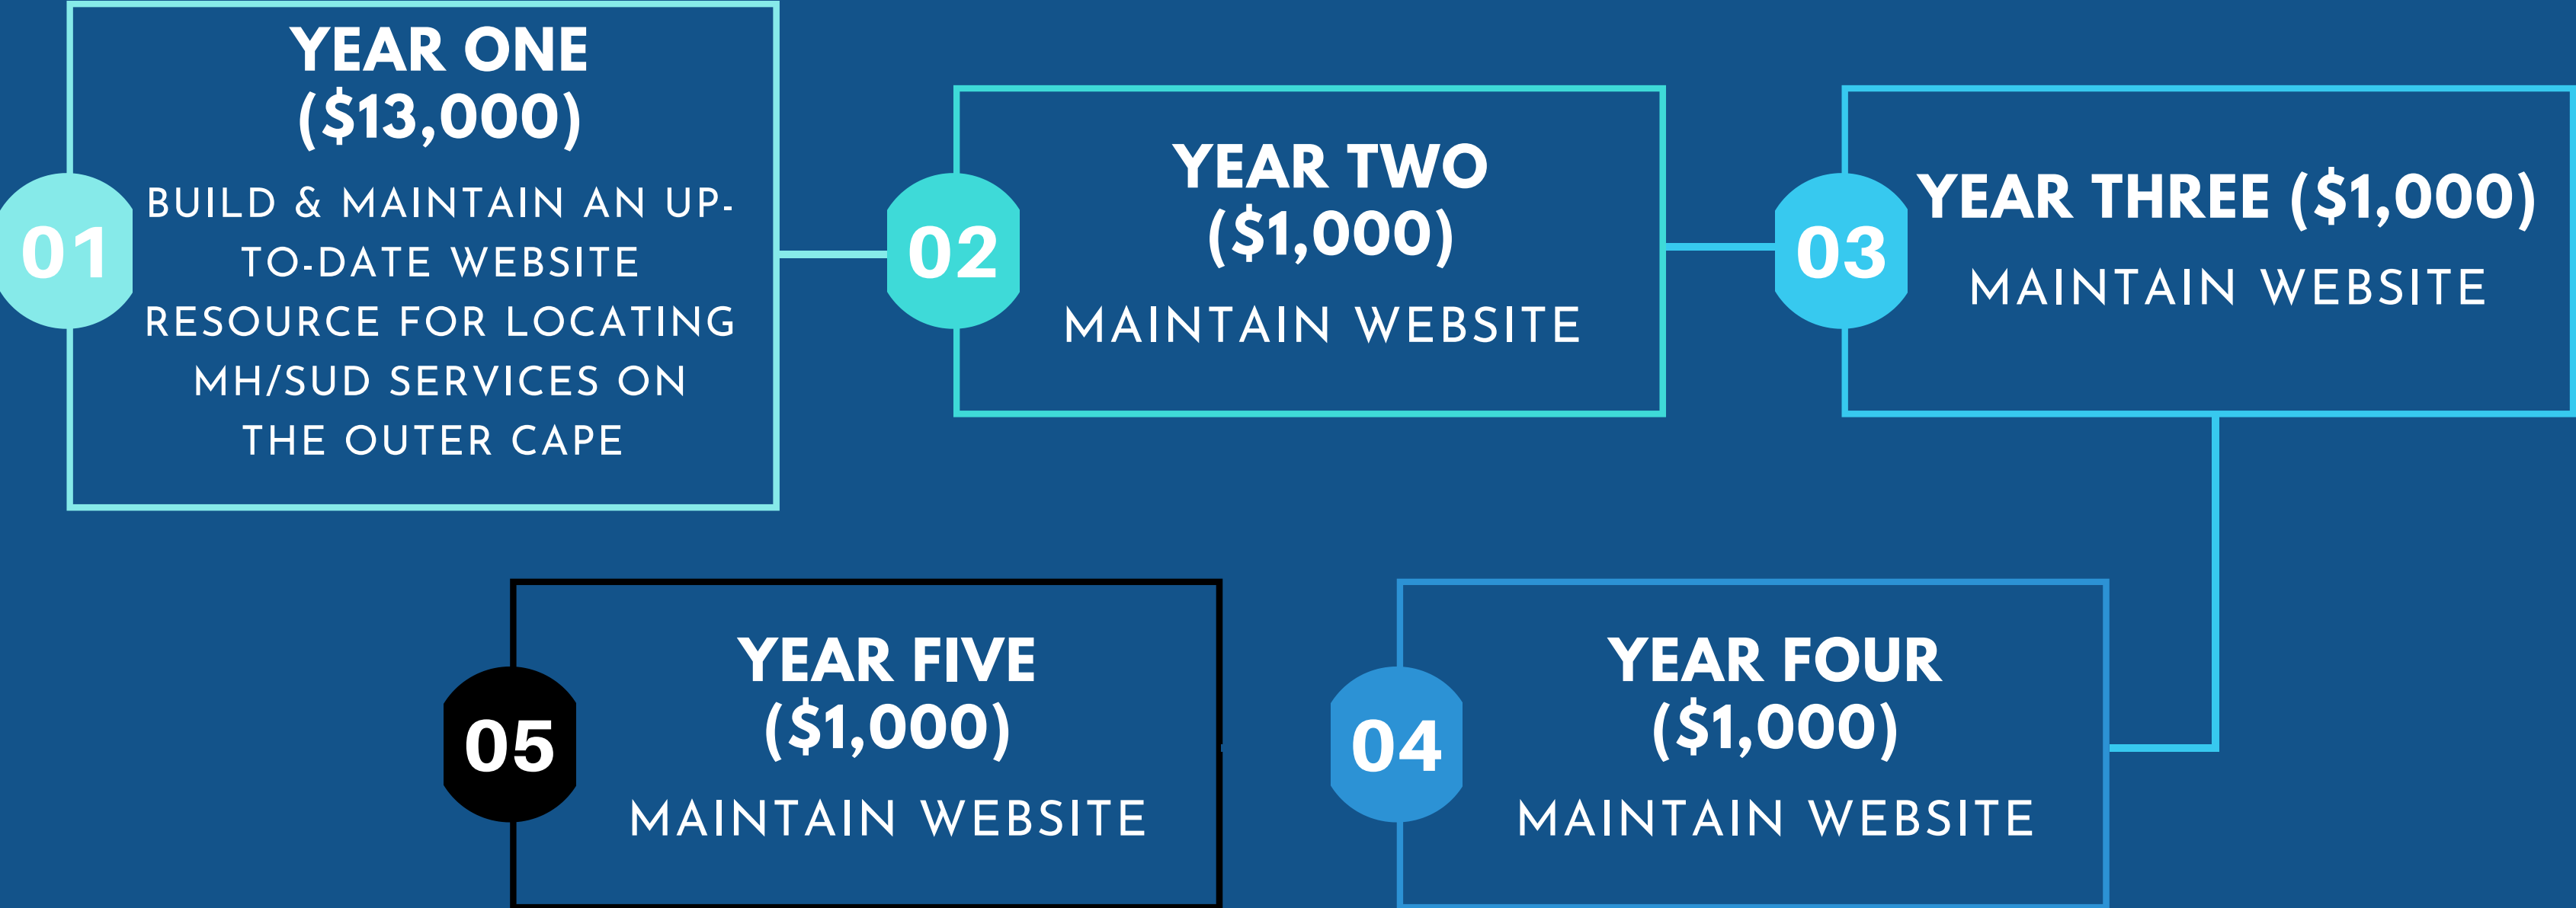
01

YEAR ONE ($13,000)

BUILD & MAINTAIN AN UP-TO-DATE WEBSITE RESOURCE FOR LOCATING MH/SUD SERVICES ON THE OUTER CAPE

02

YEAR TWO ($1,000)

MAINTAIN WEBSITE

03

YEAR THREE ($1,000)

MAINTAIN WEBSITE

04

YEAR FOUR ($1,000)

MAINTAIN WEBSITE

05

YEAR FIVE ($1,000)

MAINTAIN WEBSITE